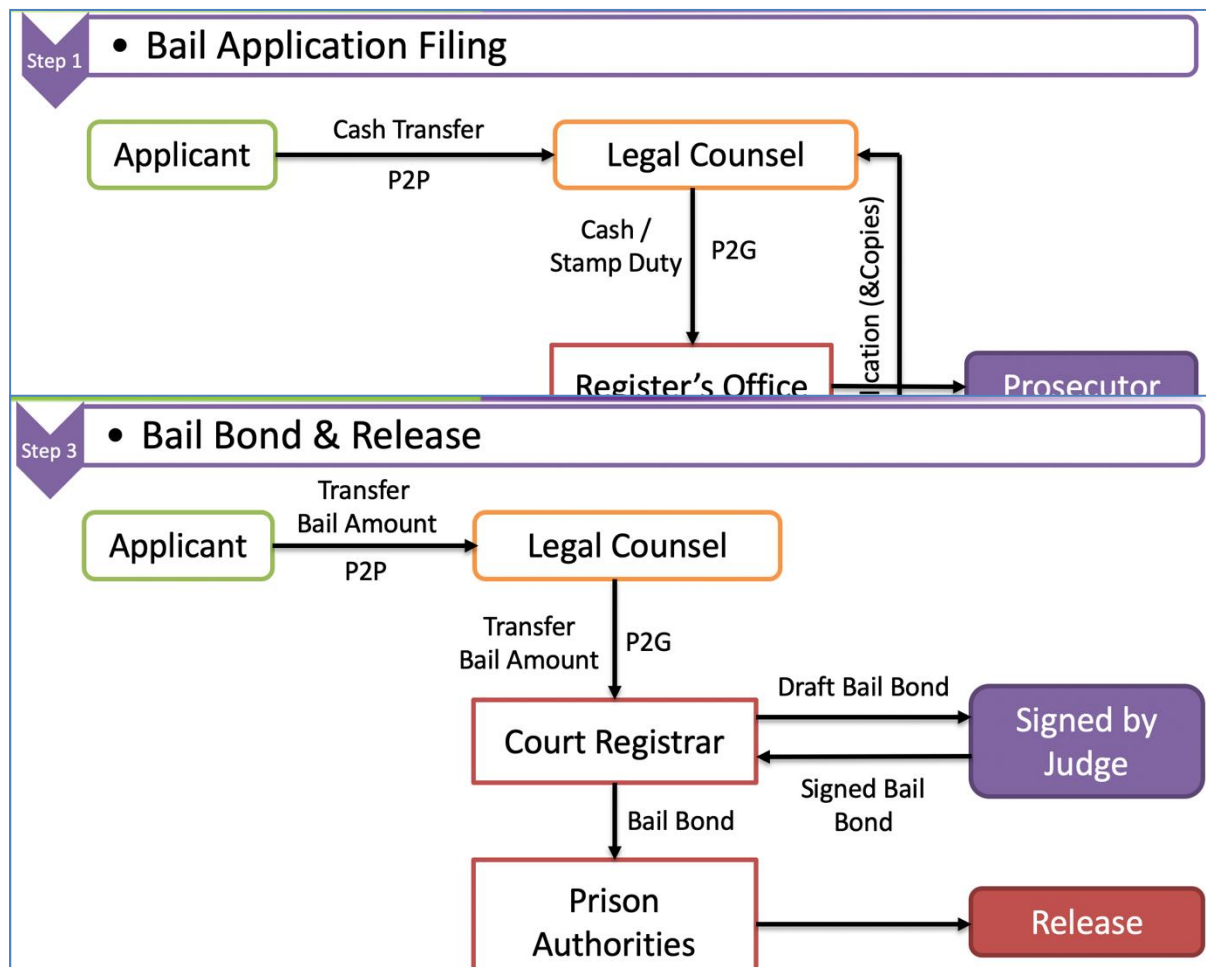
Step 1

• Bail Application Filing

Applicant

Cash Transfer

P2P

Legal Counsel

Cash / Stamp Duty

P2G

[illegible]ication (&Copies)

Register's Office

Prosecutor

Step 3

• Bail Bond & Release

Applicant

Transfer Bail Amount

P2P

Legal Counsel

Transfer Bail Amount

P2G

Draft Bail Bond

Court Registrar

Signed by Judge

Signed Bail Bond

Bail Bond

Prison Authorities

Release